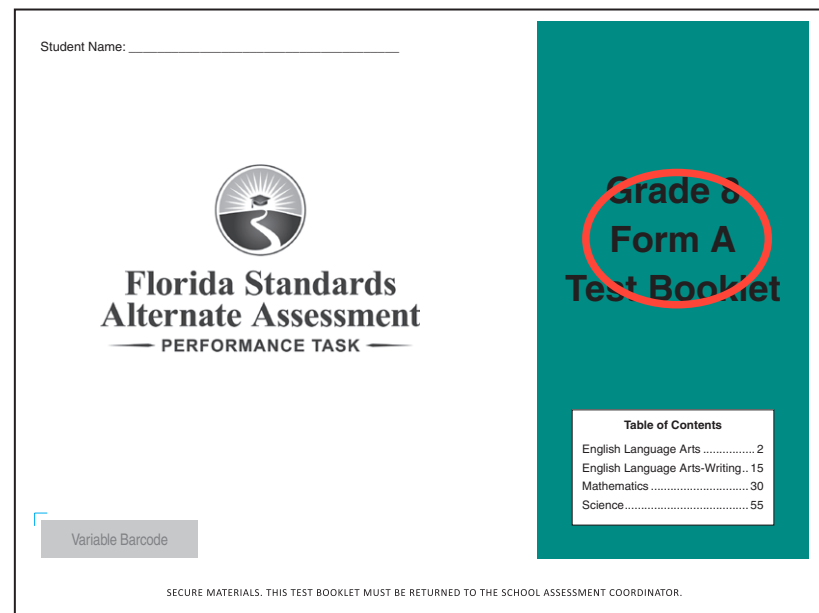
Student Name: ___________________________________

Florida Standards
Alternate Assessment
PERFORMANCE TASK

Grade 8
Form A
Test Booklet

Table of Contents
English Language Arts ................ 2
English Language Arts-Writing.. 15
Mathematics .............................. 30
Science ...................................... 55

Variable Barcode

SECURE MATERIALS. THIS TEST BOOKLET MUST BE RETURNED TO THE SCHOOL ASSESSMENT COORDINATOR.